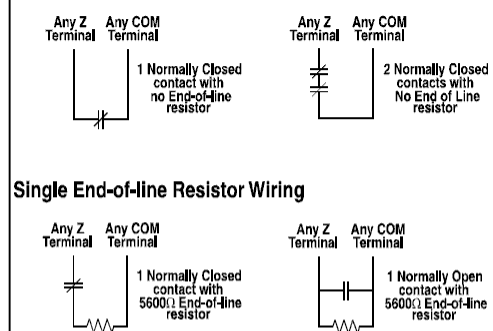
Any Z Terminal Any COM Terminal

1 Normally Closed contact with no End-of-line resistor

Any Z Terminal Any COM Terminal

2 Normally Closed contacts with No End of Line resistor

Single End-of-line Resistor Wiring

Any Z Terminal Any COM Terminal

1 Normally Closed contact with 5600Ω End-of-line resistor

Any Z Terminal Any COM Terminal

1 Normally Open contact with 5600Ω End-of-line resistor